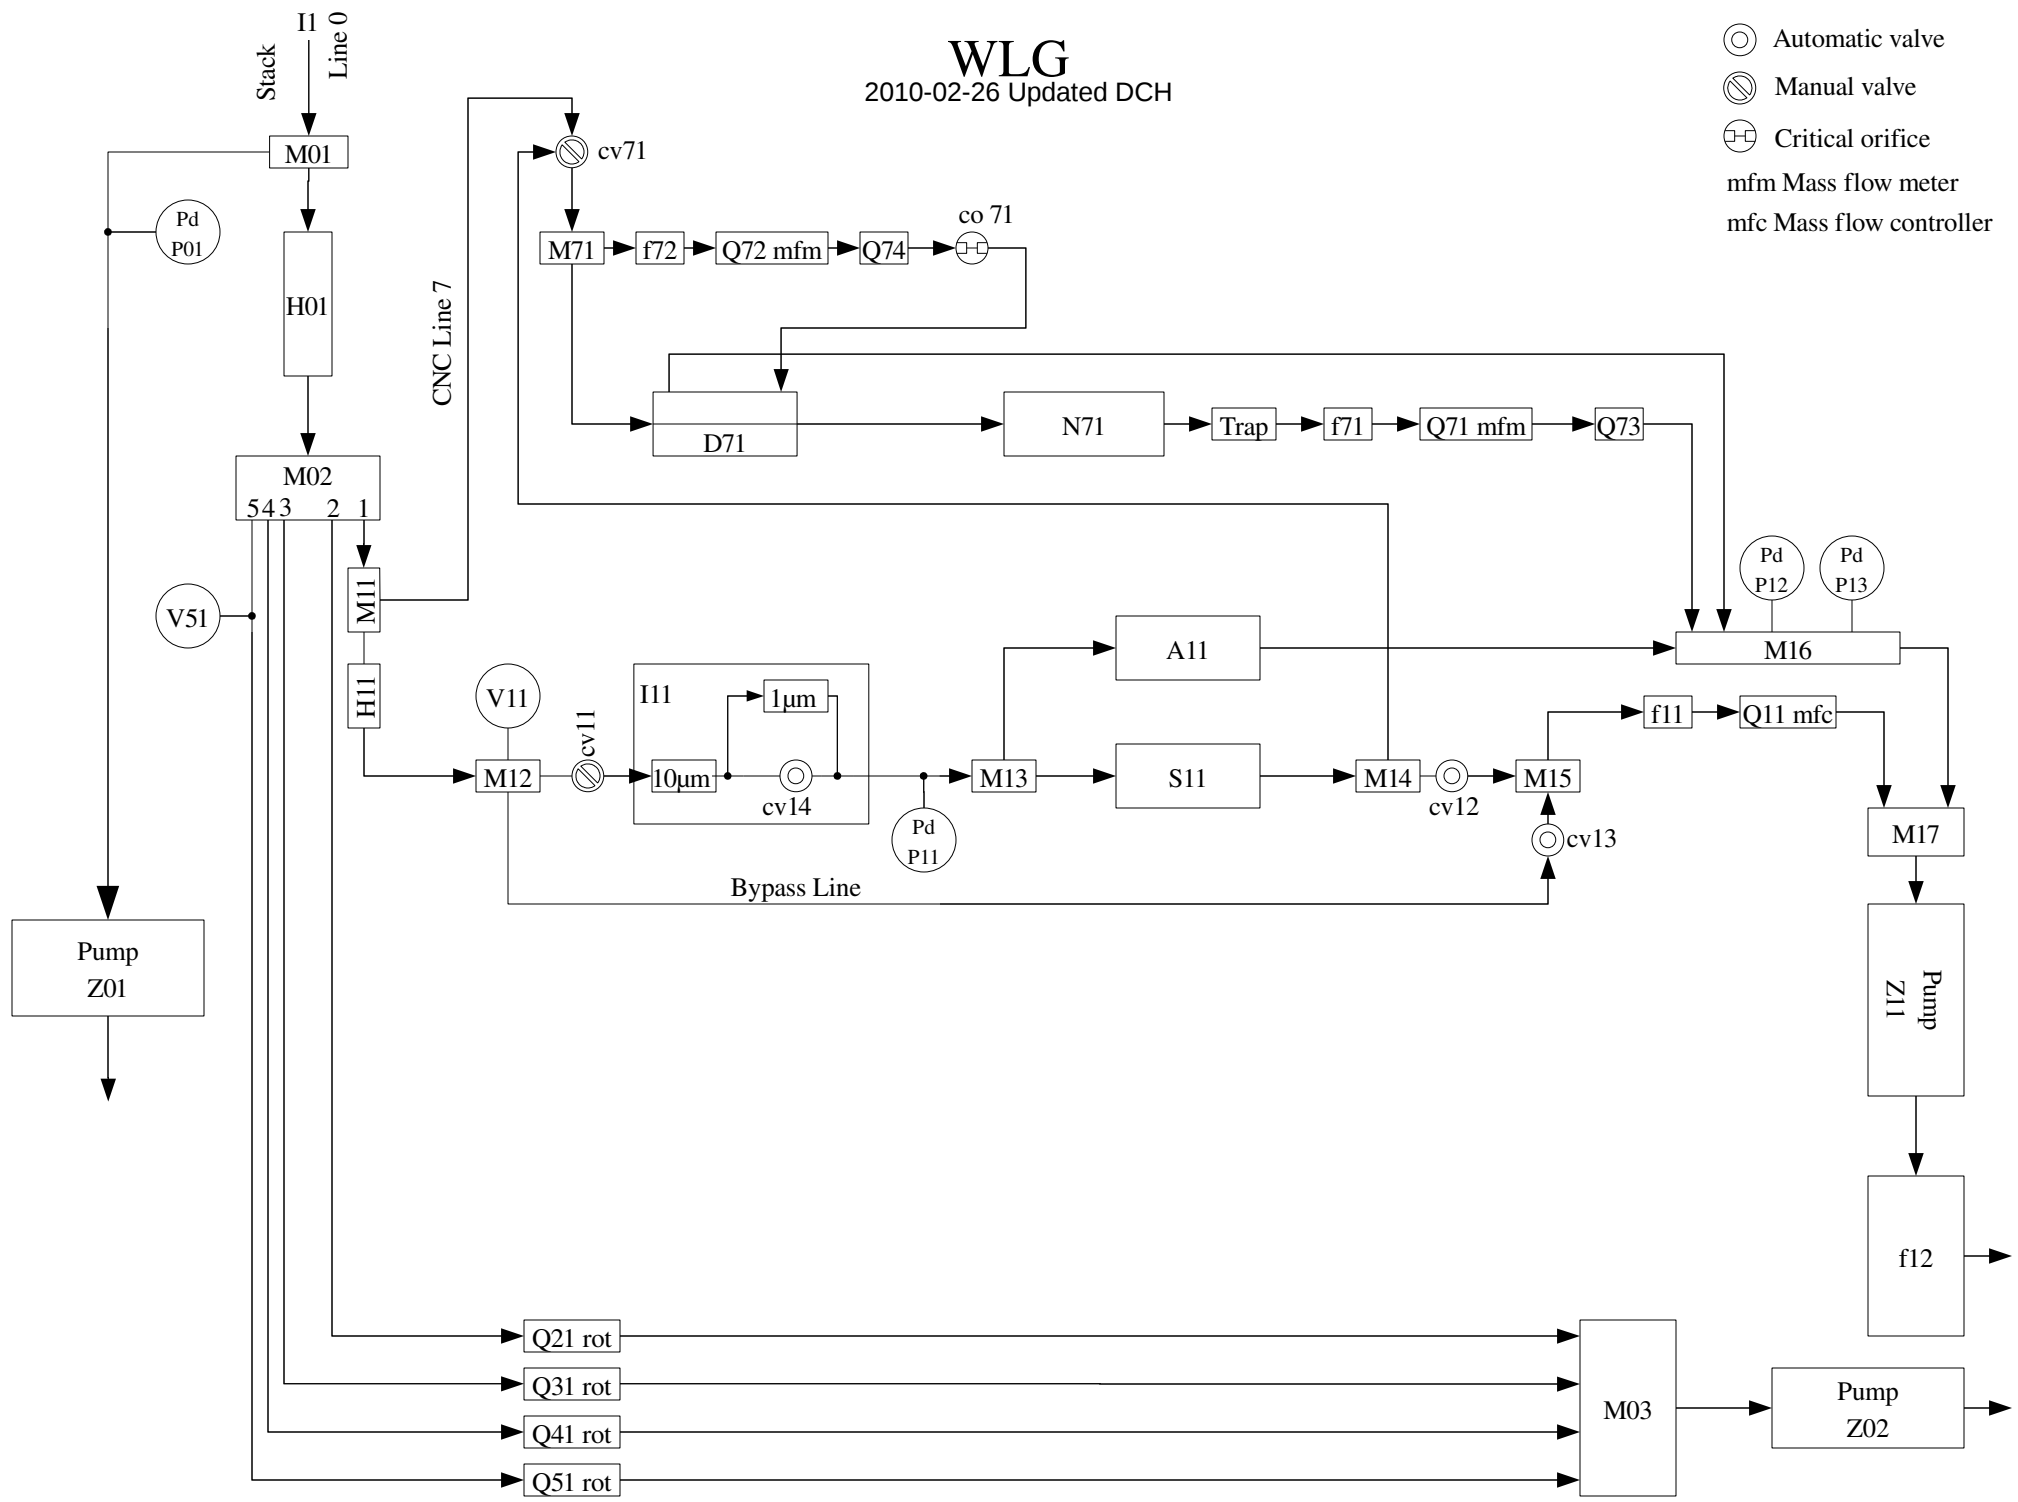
WLG
2010-02-26 Updated DCH

Automatic valve
Manual valve
Critical orifice
mfm Mass flow meter
mfc Mass flow controller

I1
Stack
Line 0
M01
Pd
P01
H01
M02
5 4 3 2 1
CNC Line 7
cv71
M71
f72
Q72 mfm
Q74
co 71
D71
N71
Trap
f71
Q71 mfm
Q73
Pd
P12
Pd
P13
M16
V51
M11
H11
A11
V11
cv11
I11
1μm
M12
10μm
cv14
Pd
P11
M13
S11
M14
cv12
M15
f11
Q11 mfc
cv13
M17
Bypass Line
Pump
Z01
Pump
Z11
f12
Q21 rot
Q31 rot
Q41 rot
Q51 rot
M03
Pump
Z02